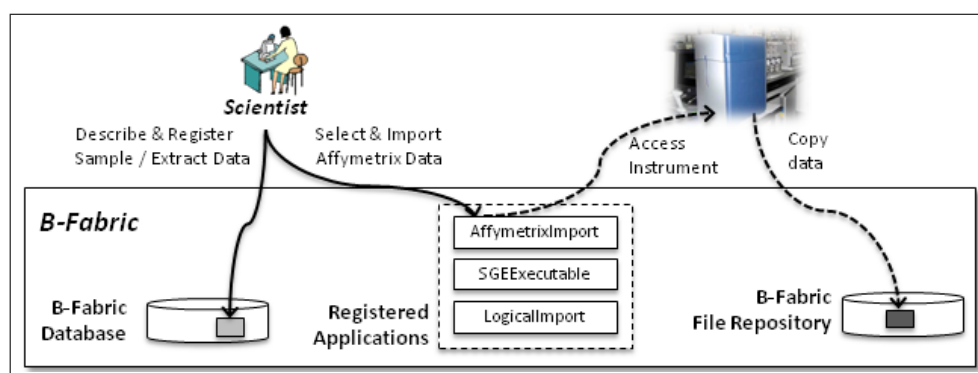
Scientist

Describe & Register Sample / Extract Data

Select & Import Affymetrix Data

Access Instrument

Copy data

B-Fabric

AffymetrixImport

SGEExecutable

LogicalImport

B-Fabric Database

Registered Applications

B-Fabric File Repository